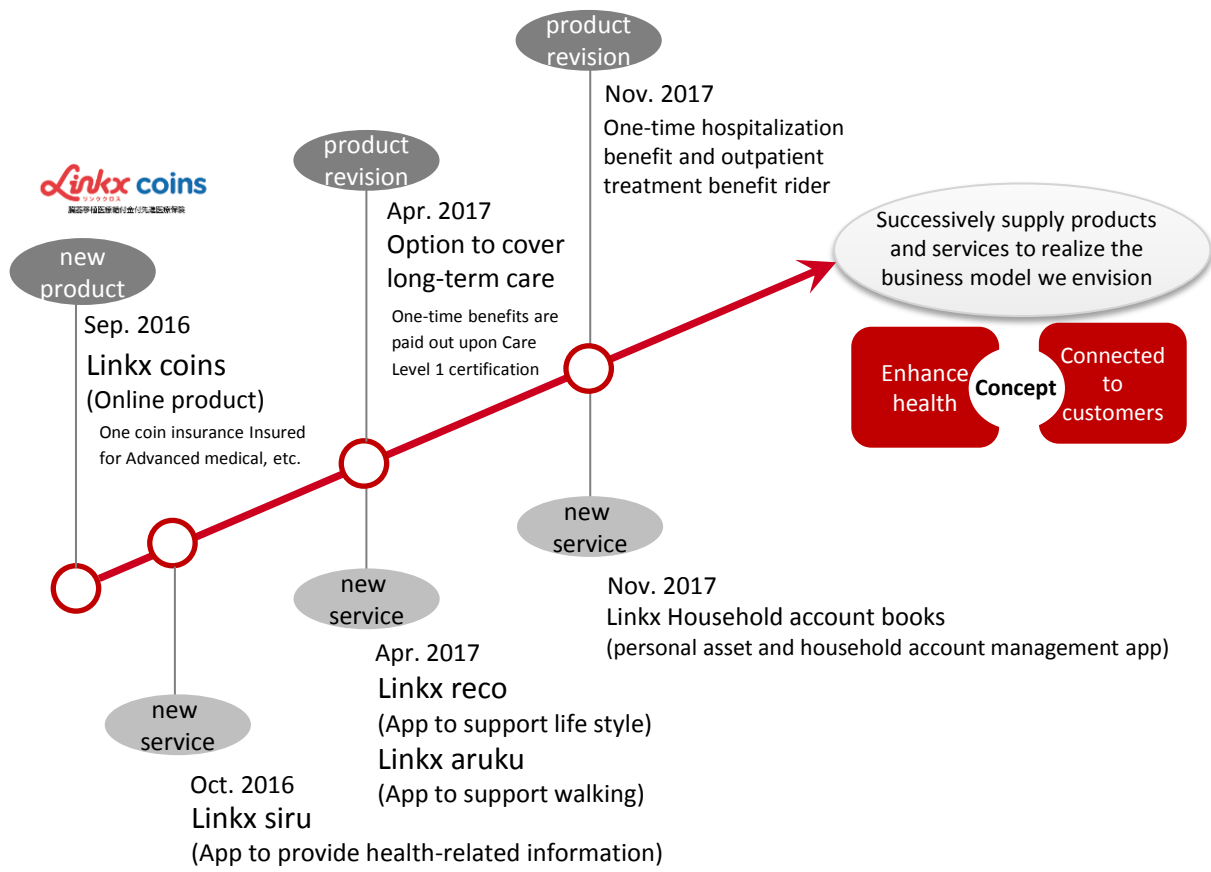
Linkx coins
リンククロス
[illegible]

new product
Sep. 2016
Linkx coins
(Online product)
One coin insurance Insured for Advanced medical, etc.

new service
Oct. 2016
Linkx siru
(App to provide health-related information)

product revision
Apr. 2017
Option to cover long-term care
One-time benefits are paid out upon Care Level 1 certification

new service
Apr. 2017
Linkx reco
(App to support life style)
Linkx aruku
(App to support walking)

product revision
Nov. 2017
One-time hospitalization benefit and outpatient treatment benefit rider

new service
Nov. 2017
Linkx Household account books
(personal asset and household account management app)

Successively supply products and services to realize the business model we envision

Enhance health
Concept
Connected to customers